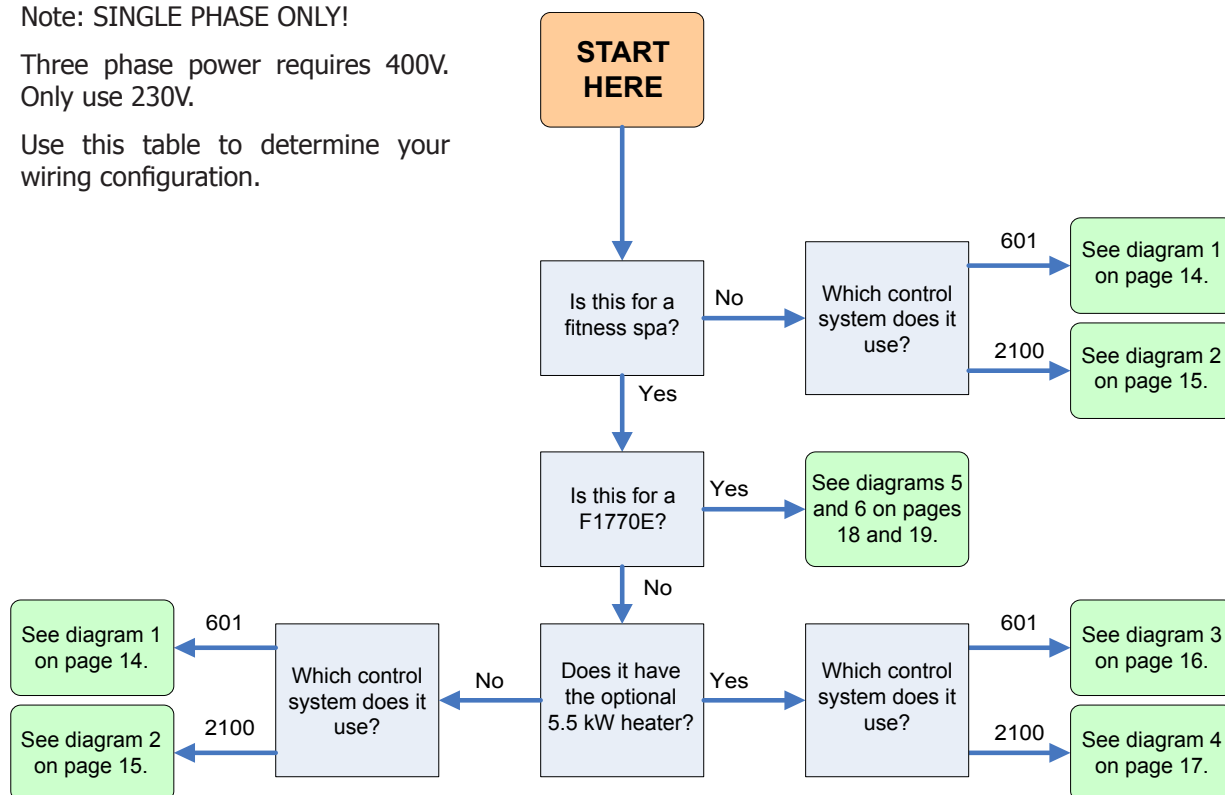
Note: SINGLE PHASE ONLY!

Three phase power requires 400V. Only use 230V.

Use this table to determine your wiring configuration.

START HERE

Is this for a fitness spa?

No

Which control system does it use?

601

See diagram 1 on page 14.

2100

See diagram 2 on page 15.

Yes

Is this for a F1770E?

Yes

See diagrams 5 and 6 on pages 18 and 19.

No

Does it have the optional 5.5 kW heater?

No

Which control system does it use?

601

See diagram 1 on page 14.

2100

See diagram 2 on page 15.

Yes

Which control system does it use?

601

See diagram 3 on page 16.

2100

See diagram 4 on page 17.